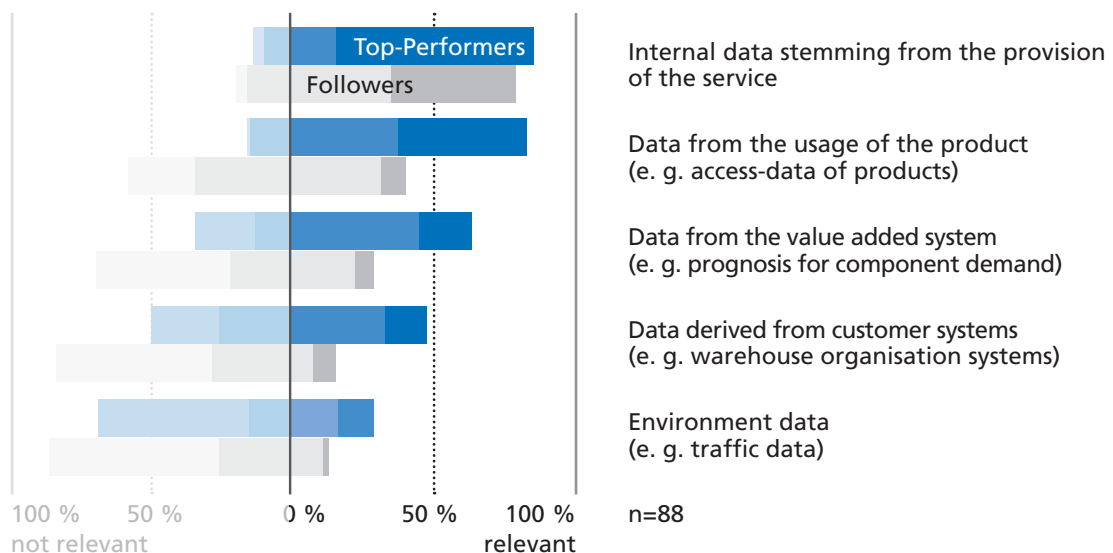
Top-Performers

Followers

Internal data stemming from the provision of the service

Data from the usage of the product (e. g. access-data of products)

Data from the value added system (e. g. prognosis for component demand)

Data derived from customer systems (e. g. warehouse organisation systems)

Environment data (e. g. traffic data)

100 %
not relevant

50 %

0 %

50 %

100 %
relevant

n=88